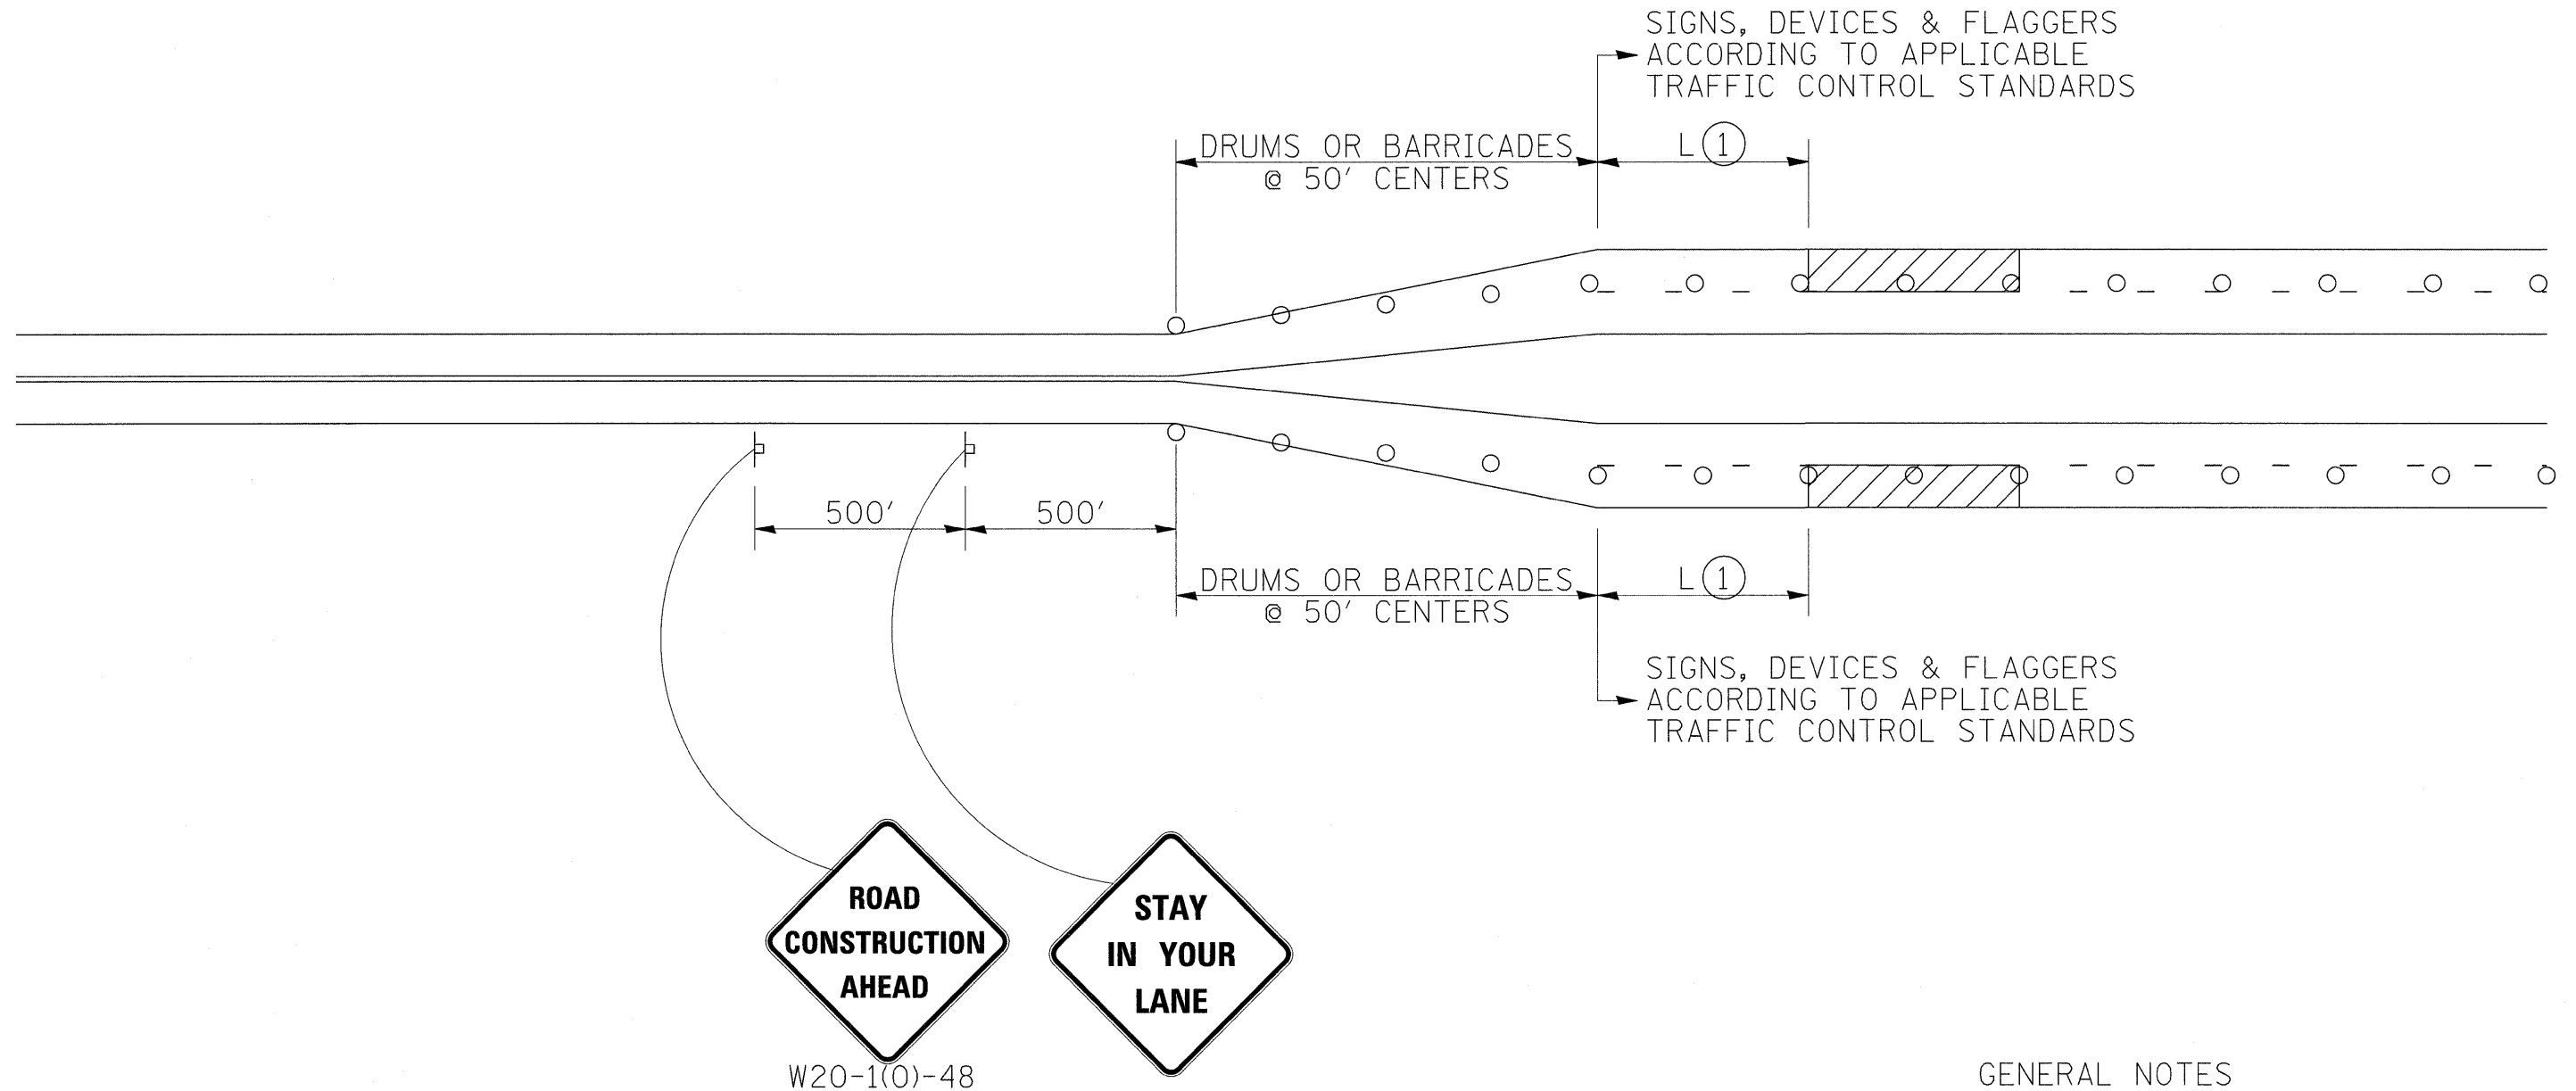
SIGNS, DEVICES & FLAGGERS ACCORDING TO APPLICABLE TRAFFIC CONTROL STANDARDS

DRUMS OR BARRICADES @ 50′ CENTERS

L (1)

500′

500′

DRUMS OR BARRICADES @ 50′ CENTERS

L (1)

SIGNS, DEVICES & FLAGGERS ACCORDING TO APPLICABLE TRAFFIC CONTROL STANDARDS

ROAD CONSTRUCTION AHEAD

W20-1(O)-48

STAY IN YOUR LANE

GENERAL NOTES